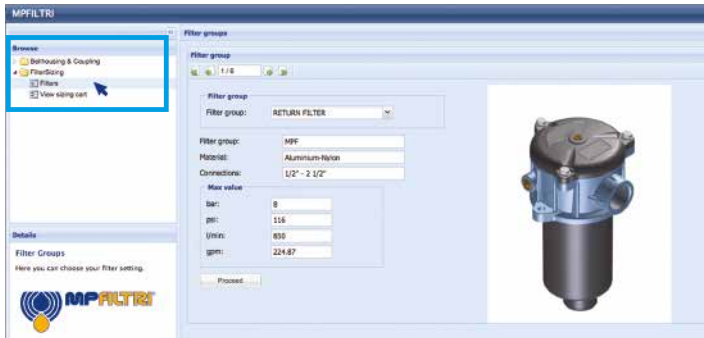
MPFILTRI

Browse
Bellhousing & Coupling
FilterSizing
Filters
View sizing cart

Details
Filter Groups
Here you can choose your filter setting.

MPFILTRI

Filter groups
Filter group
1 / 6

Filter group
Filter group: RETURN FILTER

Filter group: MPF
Material: Aluminum-Iron
Connections: 1/2" - 2 1/2"

Max value
bar: 8
psi: 116
l/min: 850
gpm: 224.87

Proceed